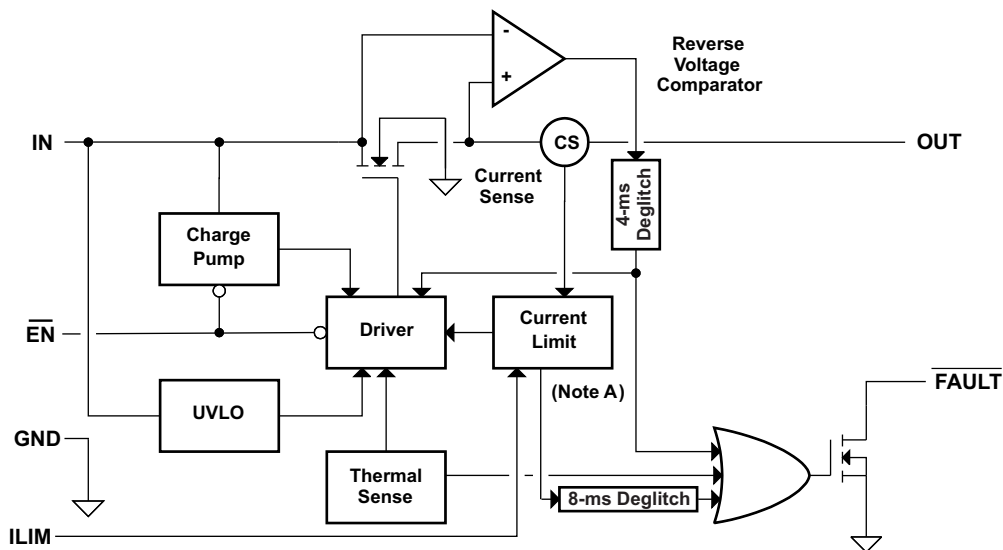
-
+
Reverse Voltage Comparator

IN

CS

OUT

Current Sense

4-ms Deglitch

Charge Pump

$\overline{EN}$

Driver

Current Limit

(Note A)

UVLO

$\overline{FAULT}$

GND

Thermal Sense

8-ms Deglitch

ILIM